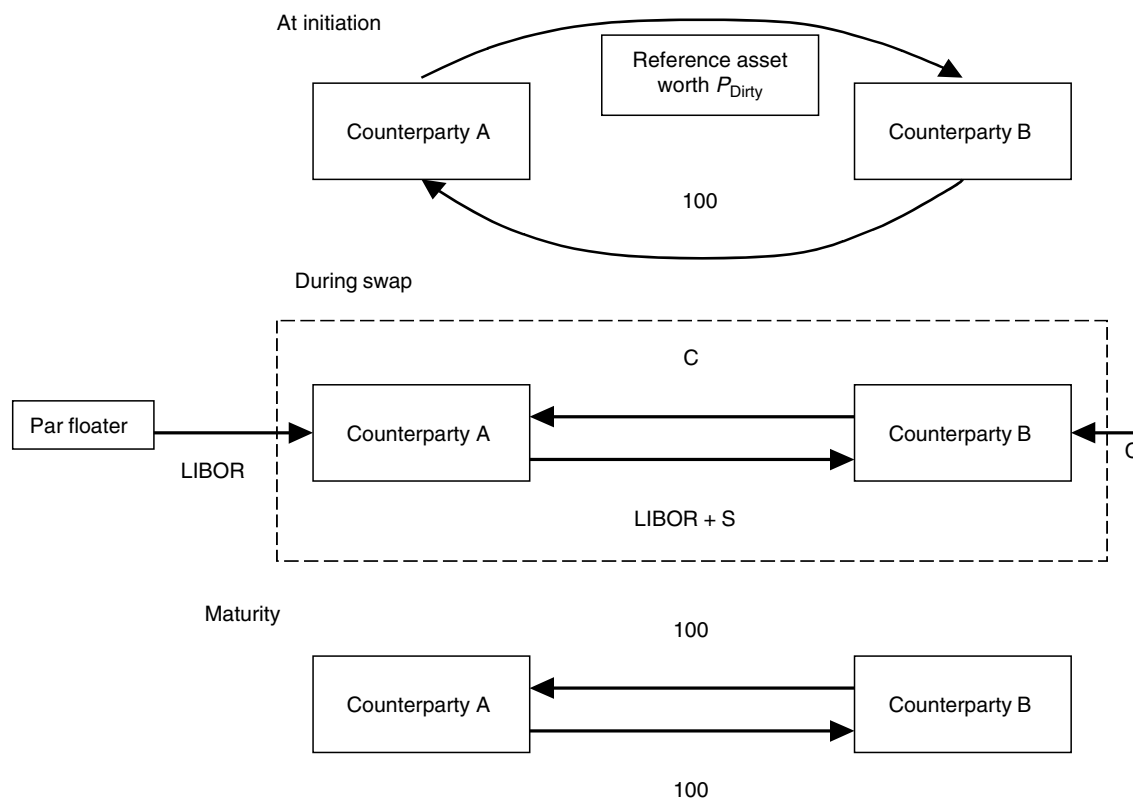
At initiation

Reference asset worth $P_{\text{Dirty}}$

Counterparty A

Counterparty B

100

During swap

C

Par floater

Counterparty A

Counterparty B

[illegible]

LIBOR

LIBOR + S

Maturity

100

Counterparty A

Counterparty B

100